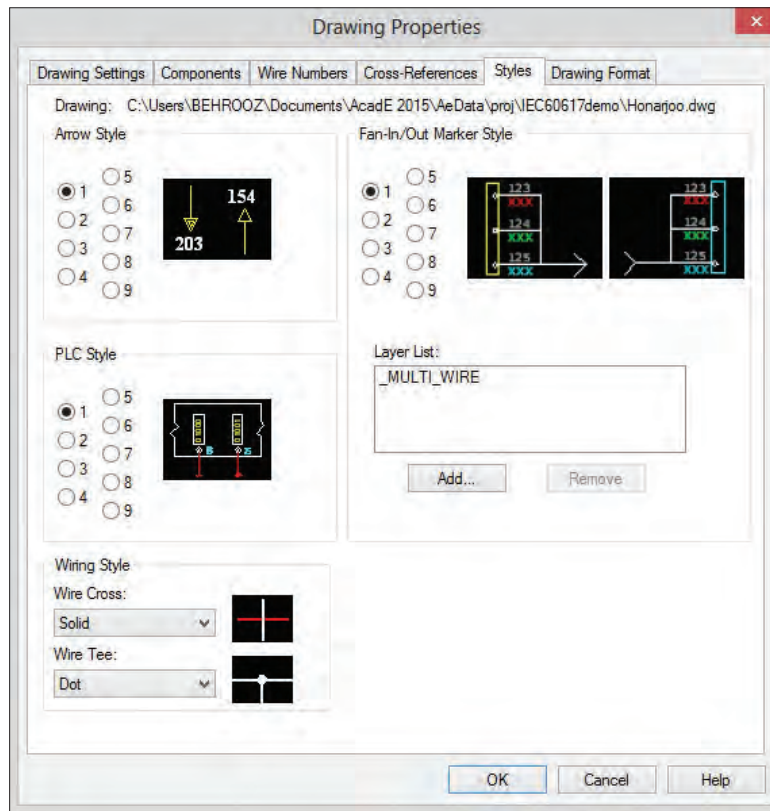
Drawing Properties

Drawing Settings | Components | Wire Numbers | Cross-References | Styles | Drawing Format

Drawing: C:\Users\BEHROOZ\Documents\AcadE 2015\AeData\proj\IEC60617demo\Honarjoo.dwg

Arrow Style

1 2 3 4 5 6 7 8 9

154
203

Fan-In/Out Marker Style

1 2 3 4 5 6 7 8 9

123
XXX
124
XXX
125
XXX

123
XXX
124
XXX
125
XXX

PLC Style

1 2 3 4 5 6 7 8 9

Layer List:

_MULTI_WIRE

Add...
Remove

Wiring Style

Wire Cross:
Solid

Wire Tee:
Dot

OK
Cancel
Help